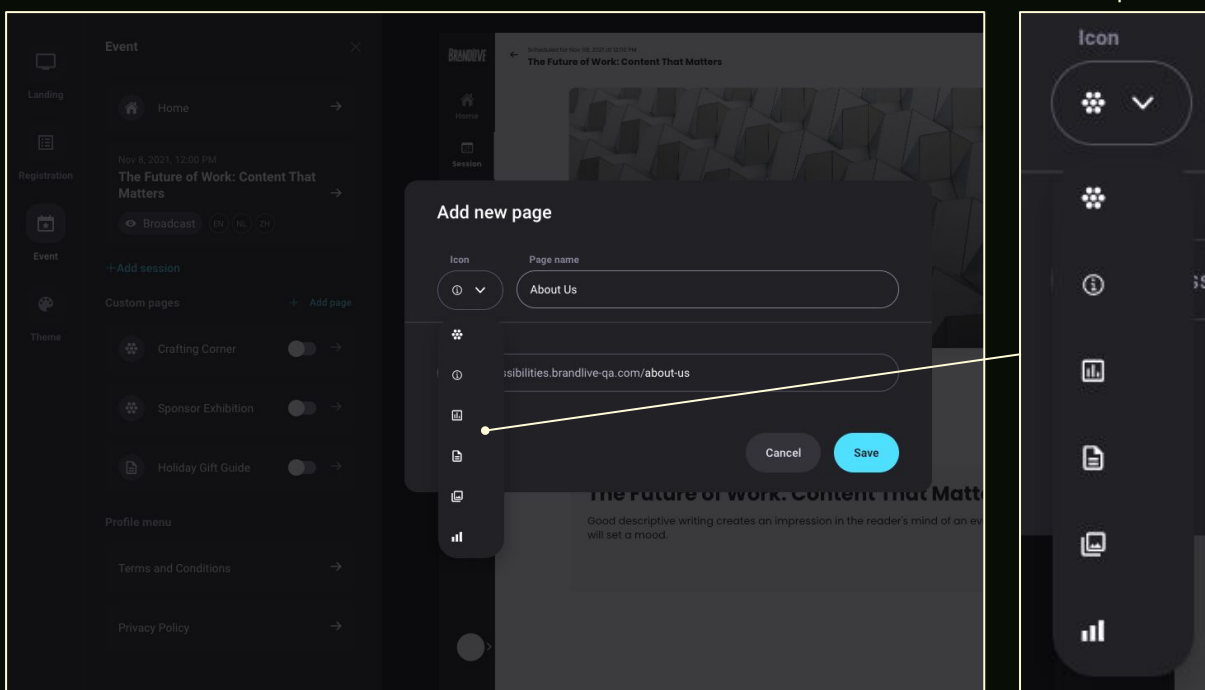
Landing

Registration

Event

Theme

Event

Home

Nov 8, 2021, 12:00 PM

The Future of Work: Content That Matters

Broadcast EN NL ZH

+Add session

Custom pages

+ Add page

Crafting Corner

Sponsor Exhibition

Holiday Gift Guide

Profile menu

Terms and Conditions

Privacy Policy

BRANDLIVE

Home

Session

Scheduled for Nov 08, 2021 at 12:00 PM

The Future of Work: Content That Matters

Add new page

Icon

Page name

About Us

ssibilities.brandlive-qa.com/about-us

Cancel

Save

The Future of Work: Content That Matte

Good descriptive writing creates an impression in the reader's mind of an ev will set a mood.

Icon